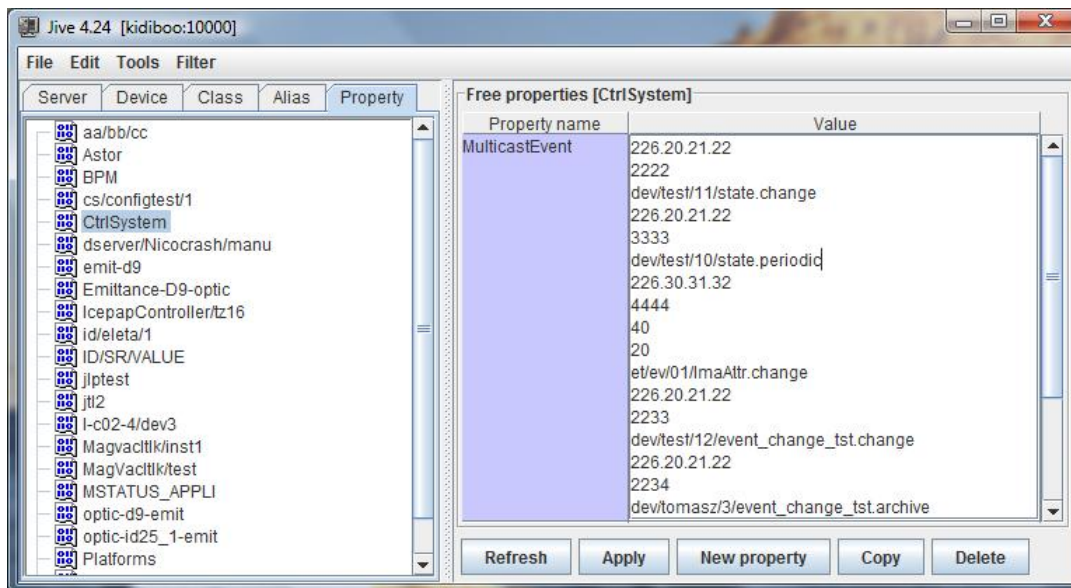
Jive 4.24 [kidiboo:10000]

File Edit Tools Filter

Server Device Class Alias Property

aa/bb/cc
Astor
BPM
cs/configtest/1
CtrlSystem
dserver/Nicocrash/manu
emit-d9
Emittance-D9-optic
IcepapController/tz16
id/eleta/1
ID/SR/VALUE
jlptest
jtl2
l-c02-4/dev3
Magvacltlk/inst1
MagVacltlk/test
MSTATUS_APPLI
optic-d9-emit
optic-id25_1-emit
Platforms

Free properties [CtrlSystem]

| Property name | Value |
|---|---|
| MulticastEvent | 226.20.21.22 |
| | 2222 |
| | dev/test/11/state.change |
| | 226.20.21.22 |
| | 3333 |
| | dev/test/10/state.periodic |
| | 226.30.31.32 |
| | 4444 |
| | 40 |
| | 20 |
| | et/ev/01/ImaAttr.change |
| | 226.20.21.22 |
| | 2233 |
| | dev/test/12/event_change_tst.change |
| | 226.20.21.22 |
| | 2234 |
| | dev/tomasz/3/event_change_tst.archive |

Refresh Apply New property Copy Delete